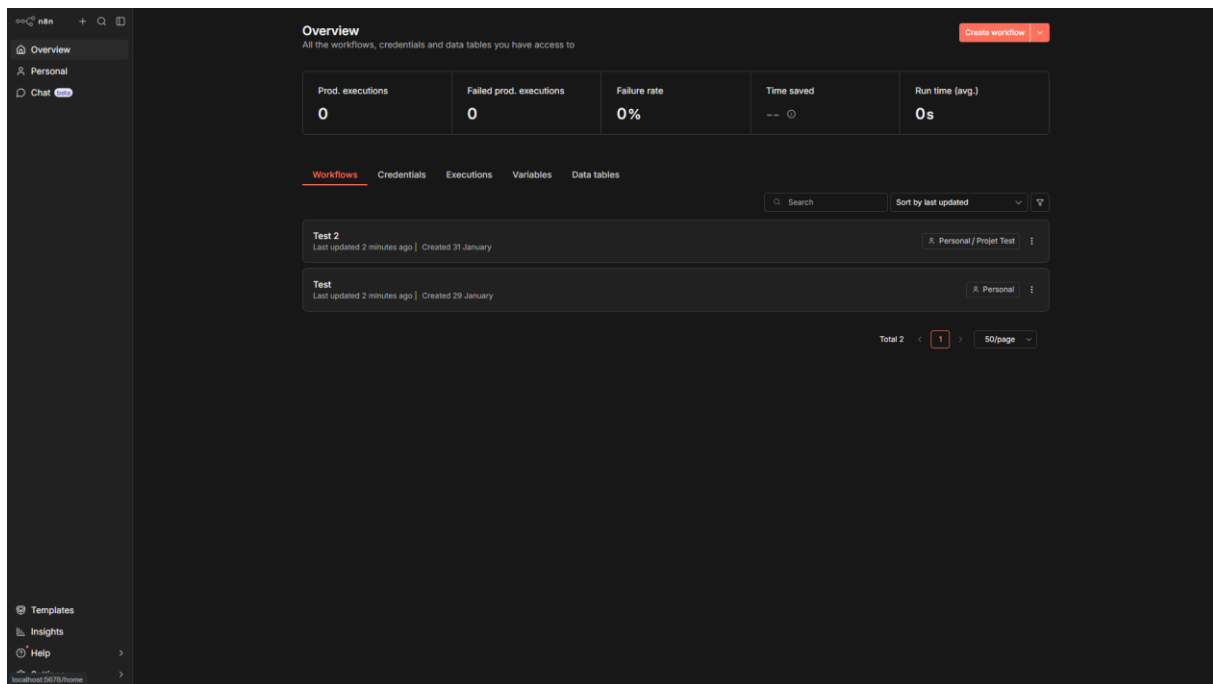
n8n

Overview

Personal

Chat beta

Overview
All the workflows, credentials and data tables you have access to

Create workflow

| Prod. executions | Failed prod. executions | Failure rate | Time saved | Run time (avg.) |
|---|---|---|---|---|
| 0 | 0 | 0% | -- | 0s |

Workflows Credentials Executions Variables Data tables

Search

Sort by last updated

Test 2
Last updated 2 minutes ago | Created 31 January

Personal / Projet Test

Test
Last updated 2 minutes ago | Created 29 January

Personal

Total 2 1 50/page

Templates

Insights

Help

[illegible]

localhost:5678/home